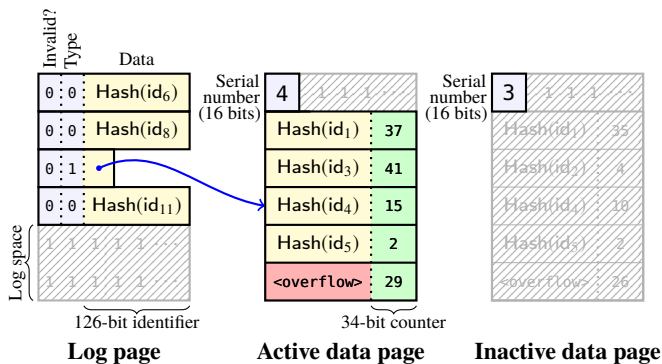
Invalid?
Type
Data

| | | |
|---|---|---|
| 0 | 0 | Hash($id_6$) |
| 0 | 0 | Hash($id_8$) |
| 0 | 1 | |
| 0 | 0 | Hash($id_{11}$) |

Log space
1 1 1 1 1 ···
1 1 1 1 1 ···
126-bit identifier

Log page

Serial number (16 bits)
4
1 1 1 ···

| | |
|---|---|
| Hash($id_1$) | 37 |
| Hash($id_3$) | 41 |
| Hash($id_4$) | 15 |
| Hash($id_5$) | 2 |
| <overflow> | 29 |

34-bit counter

Active data page

Serial number (16 bits)
3
1 1 1 ···

| | |
|---|---|
| Hash($id_1$) | 35 |
| Hash($id_3$) | 4 |
| Hash($id_4$) | 10 |
| Hash($id_5$) | 2 |
| <overflow> | 26 |

Inactive data page